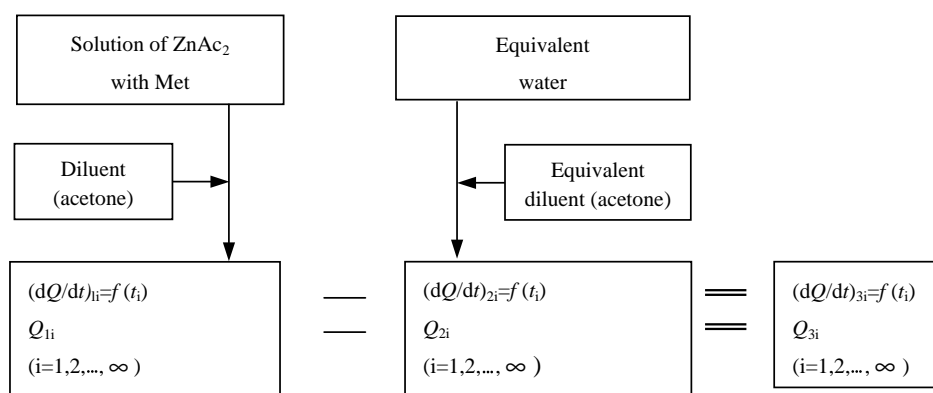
Solution of $ZnAc_2$ with Met

Equivalent water

Diluent (acetone)

Equivalent diluent (acetone)

$(dQ/dt)_{1i}=f(t_i)$
$Q_{1i}$
$(i=1,2,\ldots,\infty)$

—

—

$(dQ/dt)_{2i}=f(t_i)$
$Q_{2i}$
$(i=1,2,\ldots,\infty)$

$=$

$=$

$(dQ/dt)_{3i}=f(t_i)$
$Q_{3i}$
$(i=1,2,\ldots,\infty)$